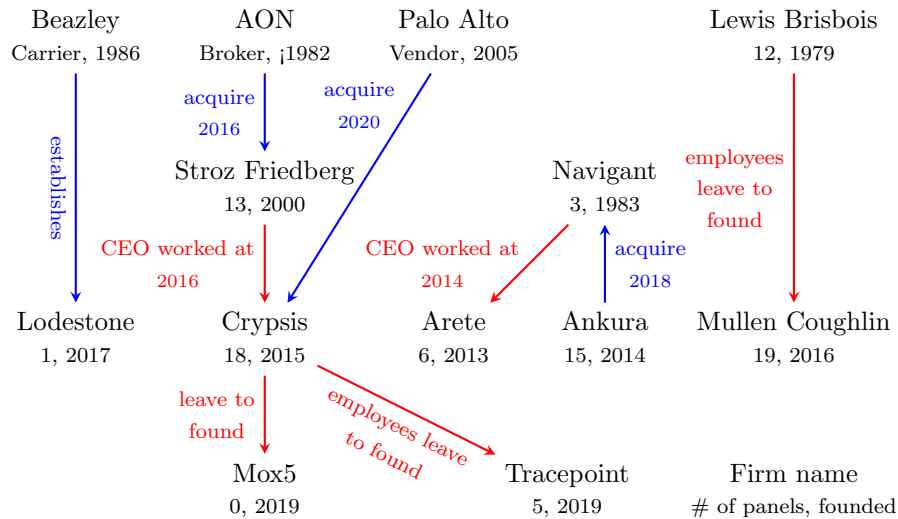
Beazley
Carrier, 1986

AON
Broker, ¡1982

Palo Alto
Vendor, 2005

Lewis Brisbois
12, 1979

acquire 2016

acquire 2020

establishes

Stroz Friedberg
13, 2000

Navigant
3, 1983

employees leave to found

CEO worked at 2016

CEO worked at 2014

acquire 2018

Lodestone
1, 2017

Crypsis
18, 2015

Arete
6, 2013

Ankura
15, 2014

Mullen Coughlin
19, 2016

leave to found

employees leave to found

Mox5
0, 2019

Tracepoint
5, 2019

Firm name
# of panels, founded